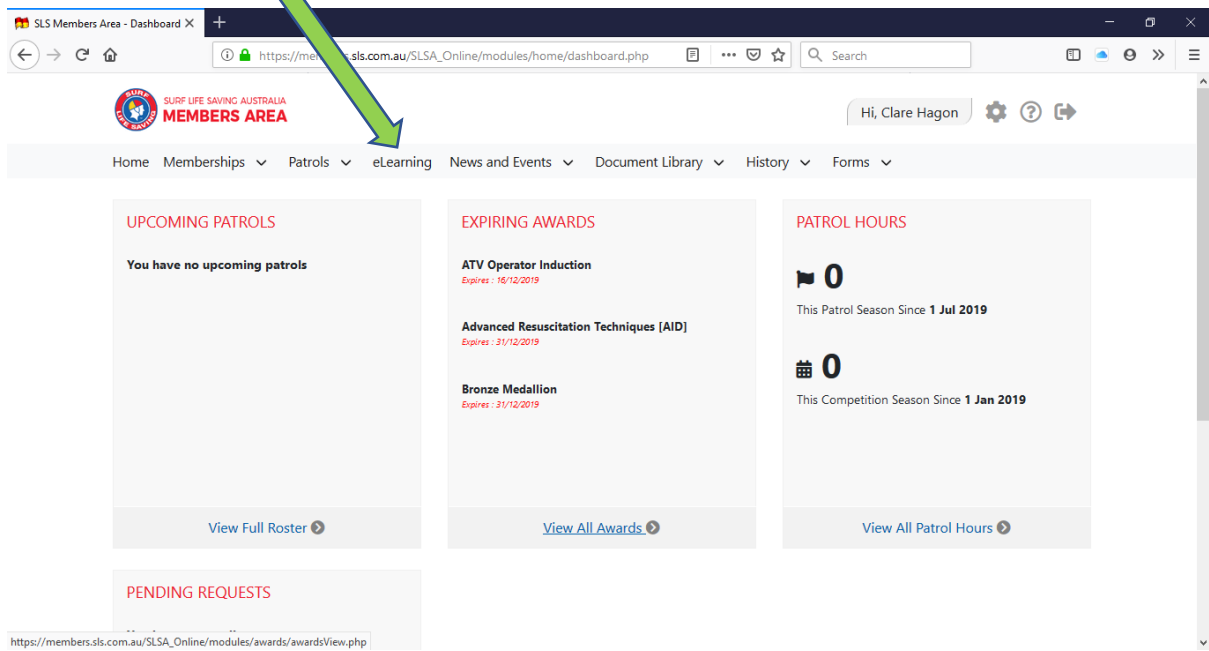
SLS Members Area - Dashboard ×

https://me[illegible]s.sls.com.au/SLSA_Online/modules/home/dashboard.php

Search

SURF LIFE SAVING AUSTRALIA
MEMBERS AREA

Hi, Clare Hagon

Home Memberships Patrols eLearning News and Events Document Library History Forms

UPCOMING PATROLS

You have no upcoming patrols

View Full Roster

EXPIRING AWARDS

ATV Operator Induction
Expires : 16/12/2019

Advanced Resuscitation Techniques [AID]
Expires : 31/12/2019

Bronze Medallion
Expires : 31/12/2019

View All Awards

PATROL HOURS

0

This Patrol Season Since 1 Jul 2019

0

This Competition Season Since 1 Jan 2019

View All Patrol Hours

PENDING REQUESTS

https://members.sls.com.au/SLSA_Online/modules/awards/awardsView.php